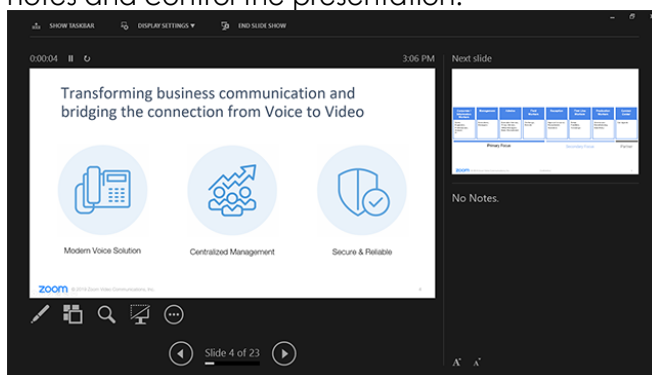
notes and control the presentation.

SHOW TASKBAR DISPLAY SETTINGS ▾ END SLIDE SHOW

0:00:04 3:06 PM

Transforming business communication and bridging the connection from Voice to Video

Modern Voice Solution

Centralized Management

Secure & Reliable

zoom © 2019 Zoom Video Communications, Inc.

Next slide

Primary Focus

Secondary Focus

zoom

No Notes.

Slide 4 of 23